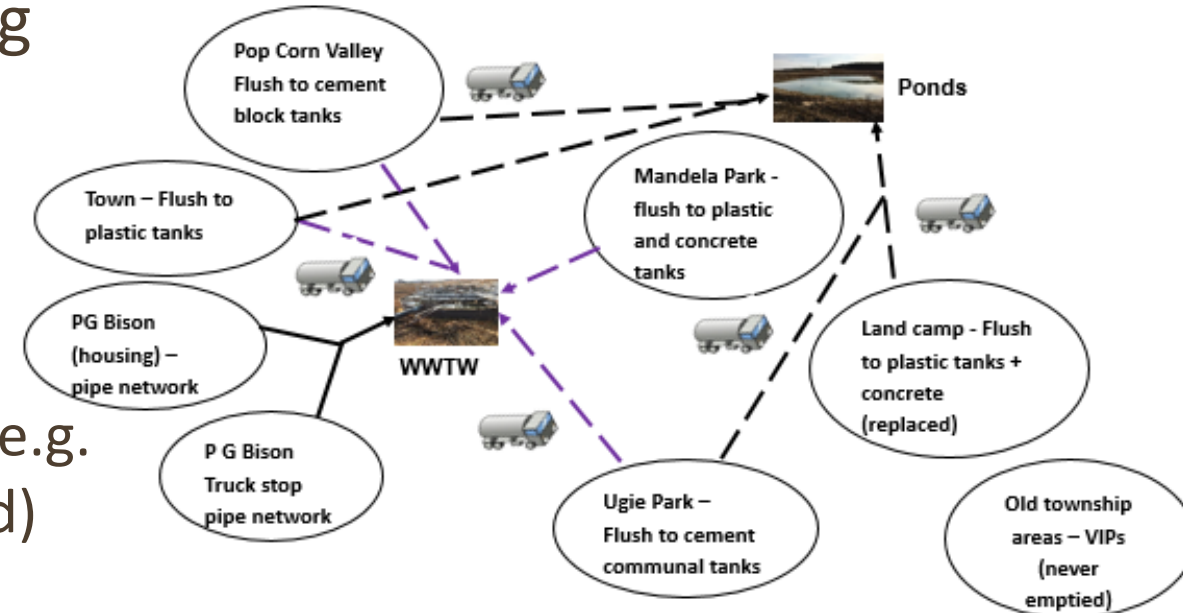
g

e.g.
d)

Pop Corn Valley Flush to cement block tanks

Ponds

Town – Flush to plastic tanks

Mandela Park - flush to plastic and concrete tanks

PG Bison (housing) – pipe network

WWTW

Land camp - Flush to plastic tanks + concrete (replaced)

P G Bison Truck stop pipe network

Ugie Park – Flush to cement communal tanks

Old township areas – VIPs (never emptied)